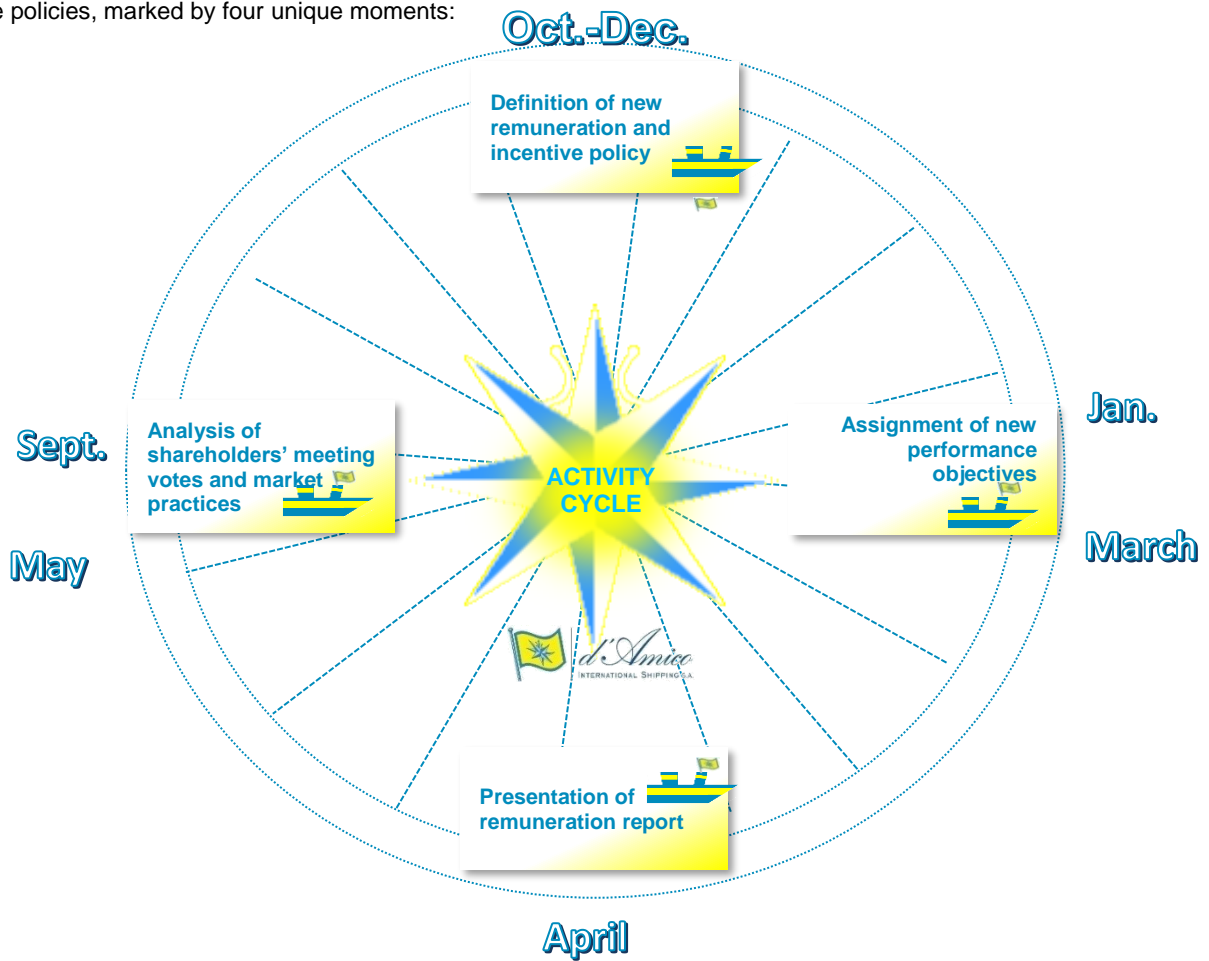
e policies, marked by four unique moments:

Oct.-Dec.

Definition of new remuneration and incentive policy

Jan.

Assignment of new performance objectives

March

Sept.

Analysis of shareholders' meeting votes and market practices

May

ACTIVITY CYCLE

d'Amico
INTERNATIONAL SHIPPING S.A.

Presentation of remuneration report

April